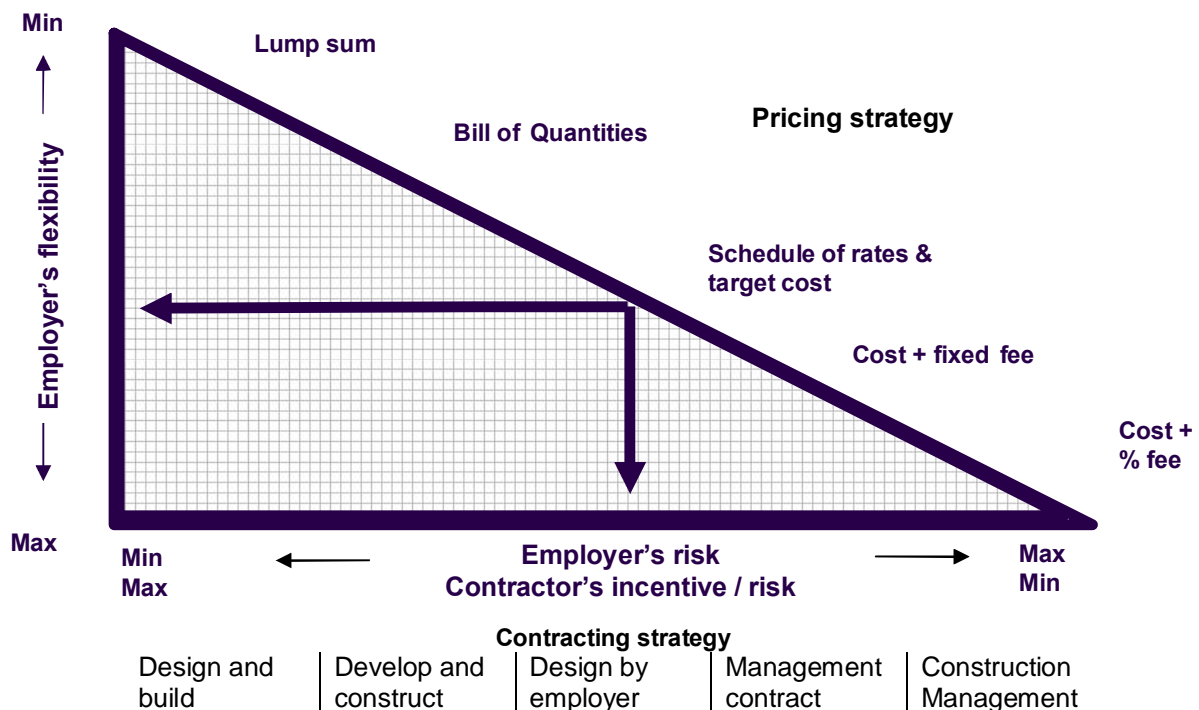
Min

Employer's flexibility

Max

Lump sum

Bill of Quantities

Pricing strategy

Schedule of rates & target cost

Cost + fixed fee

Cost + % fee

Min
Max

Employer's risk
Contractor's incentive / risk

Max
Min

Contracting strategy

| Design and build | Develop and construct | Design by employer | Management contract | Construction Management |